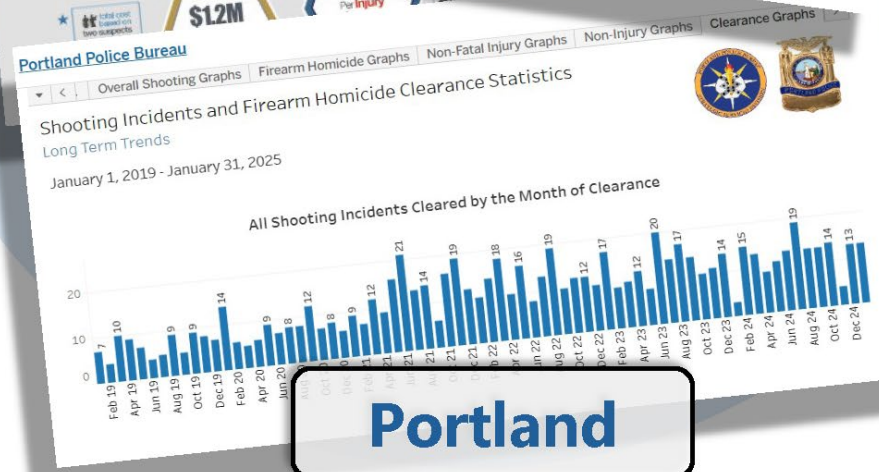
total cost based on two suspects
$1.2M
Per Injury

Portland Police Bureau

Overall Shooting Graphs | Firearm Homicide Graphs | Non-Fatal Injury Graphs | Non-Injury Graphs | Clearance Graphs

Shooting Incidents and Firearm Homicide Clearance Statistics
Long Term Trends

January 1, 2019 - January 31, 2025

All Shooting Incidents Cleared by the Month of Clearance

20
10
0

7 10 9 9 14 9 8 12 9 12 21 14 19 18 16 19 17 12 20 17 14 15 19 14 13

Feb 19 Apr 19 Jun 19 Aug 19 Oct 19 Dec 19 Feb 20 Apr 20 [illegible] Oct 21 Dec 21 Feb 22 Apr 22 Jun 22 Aug 22 Oct 22 Dec 22 Feb 23 Apr 23 Jun 23 Aug 23 Oct 23 Dec 23 Feb 24 Apr 24 Jun 24 Aug 24 Oct 24 Dec 24

Portland